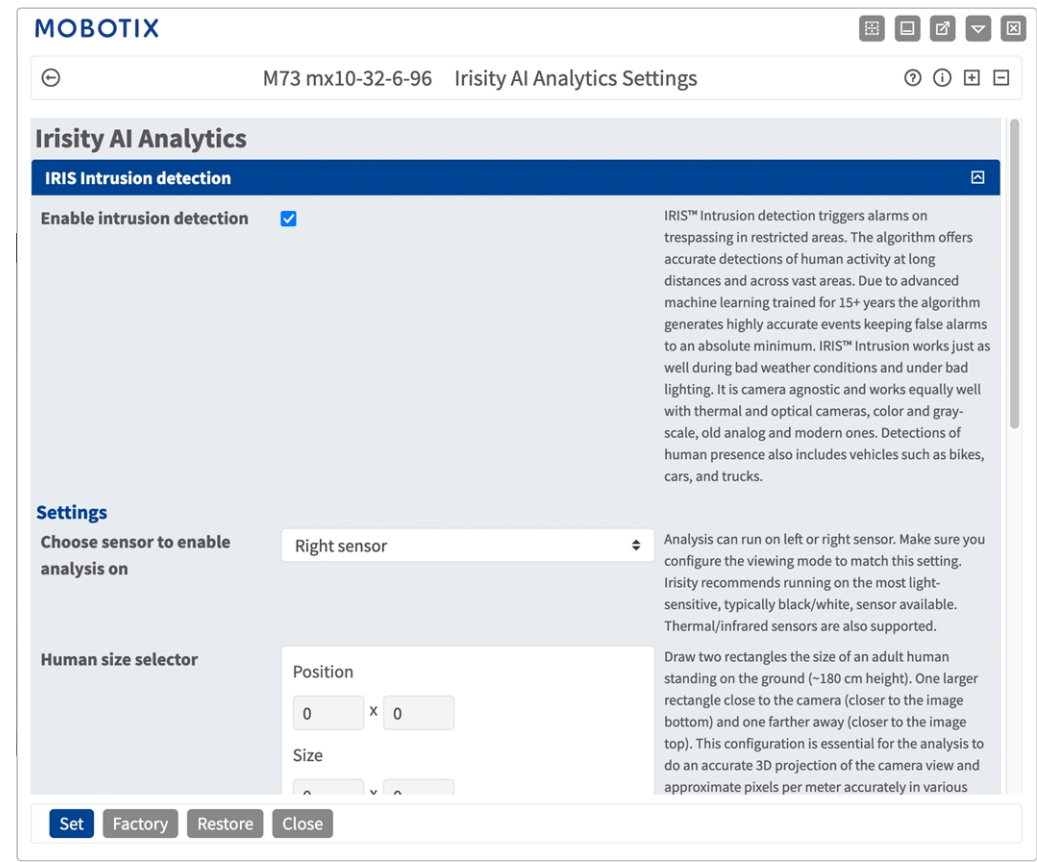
MOBOTIX

M73 mx10-32-6-96 Irisity AI Analytics Settings

Irisity AI Analytics

IRIS Intrusion detection

Enable intrusion detection

IRIS™ Intrusion detection triggers alarms on trespassing in restricted areas. The algorithm offers accurate detections of human activity at long distances and across vast areas. Due to advanced machine learning trained for 15+ years the algorithm generates highly accurate events keeping false alarms to an absolute minimum. IRIS™ Intrusion works just as well during bad weather conditions and under bad lighting. It is camera agnostic and works equally well with thermal and optical cameras, color and gray-scale, old analog and modern ones. Detections of human presence also includes vehicles such as bikes, cars, and trucks.

Settings

Choose sensor to enable analysis on

Right sensor

Analysis can run on left or right sensor. Make sure you configure the viewing mode to match this setting. Irisity recommends running on the most light-sensitive, typically black/white, sensor available. Thermal/infrared sensors are also supported.

Human size selector

Position

0 x 0

Size

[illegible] x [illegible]

Draw two rectangles the size of an adult human standing on the ground (~180 cm height). One larger rectangle close to the camera (closer to the image bottom) and one farther away (closer to the image top). This configuration is essential for the analysis to do an accurate 3D projection of the camera view and approximate pixels per meter accurately in various

Set Factory Restore Close